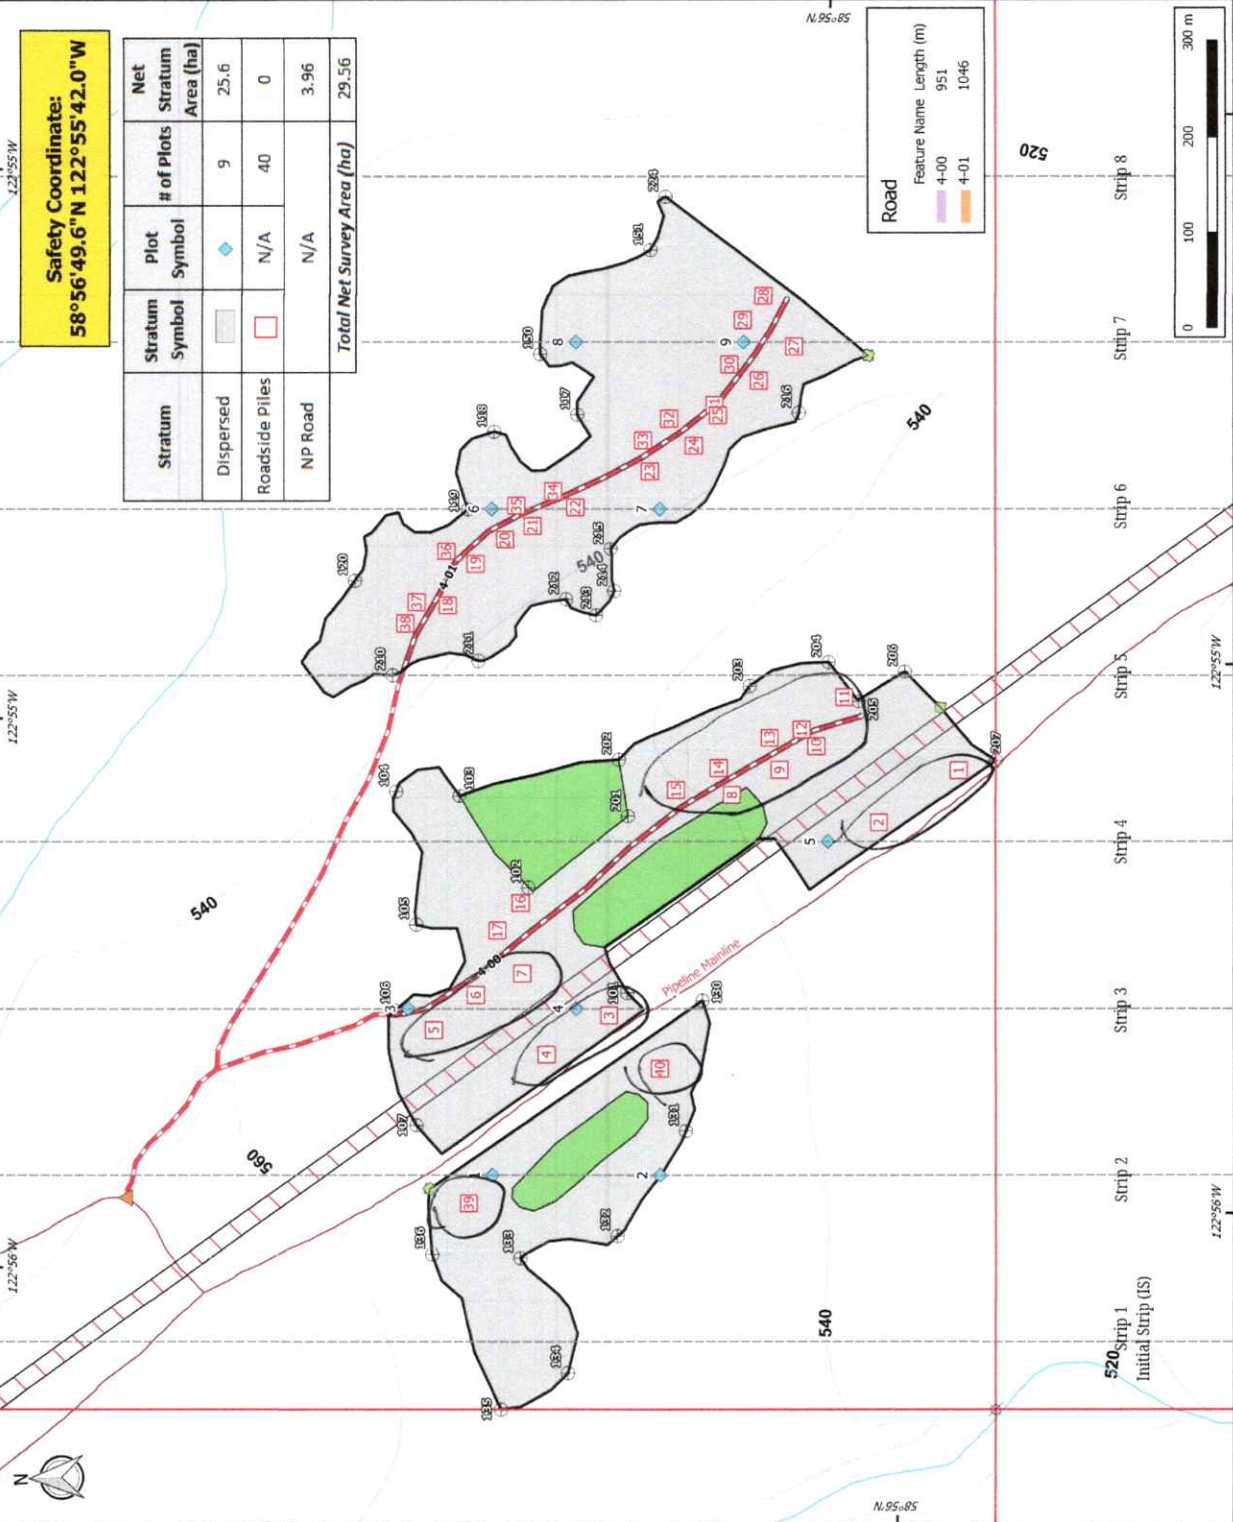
Safety Coordinate:
58°56'49.6"N 122°55'42.0"W

| Stratum | Stratum Symbol | Plot Symbol | # of Plots | Net Stratum Area (ha) |
|---|---|---|---|---|
| Dispersed | | | 9 | 25.6 |
| Roadside Piles | | N/A | 40 | 0 |
| NP Road | | N/A | | 3.96 |
| Total Net Survey Area (ha) | | | | 29.56 |

Road
Feature Name Length (m)
4-00 951
4-01 1046

0 100 200 300 m

58°56'N
122°55'W
122°56'W

Strip 8
Strip 7
Strip 6
Strip 5
Strip 4
Strip 3
Strip 2
Strip 1
Initial Strip (IS)

520
540
560
Pipeline Mainline
4-00
4-01

1 2 3 4 5 6 7 8 9 10 11 12 13 14 15 16 17 18 19 20 21 22 23 24 25 26 27 28 29 30 32 33 34 35 36 37 38 39 40

101 102 103 104 105 106 107 130 131 132 133 134 135 136 148 149 150 151 201 202 203 204 205 206 207 210 211 212 213 214 215 216 217 220 224
N